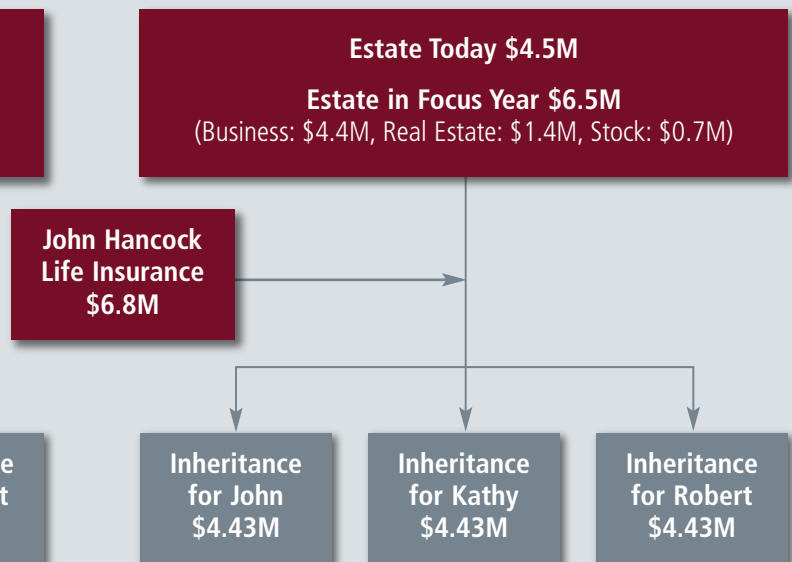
Estate Today \$4.5M

Estate in Focus Year \$6.5M
(Business: \$4.4M, Real Estate: \$1.4M, Stock: \$0.7M)

John Hancock Life Insurance \$6.8M

e
t

Inheritance for John \$4.43M

Inheritance for Kathy \$4.43M

Inheritance for Robert \$4.43M